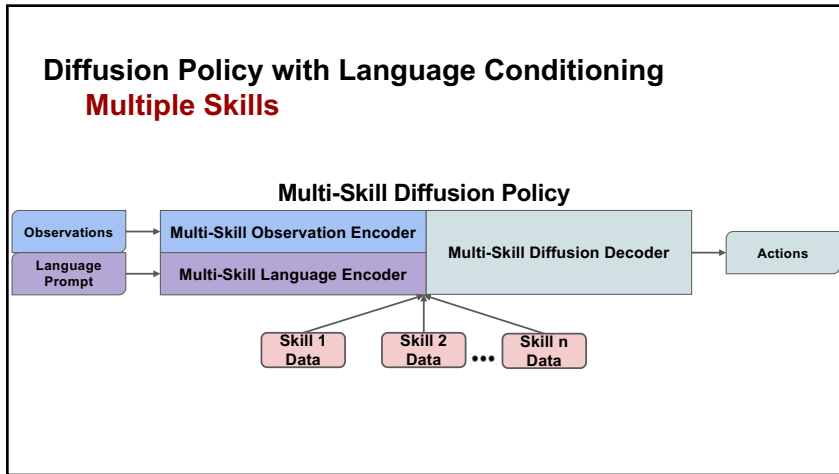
Diffusion Policy with Language Conditioning
Multiple Skills

Multi-Skill Diffusion Policy

Observations

Language Prompt

Multi-Skill Observation Encoder

Multi-Skill Language Encoder

Multi-Skill Diffusion Decoder

Actions

Skill 1 Data

Skill 2 Data

•••

Skill n Data